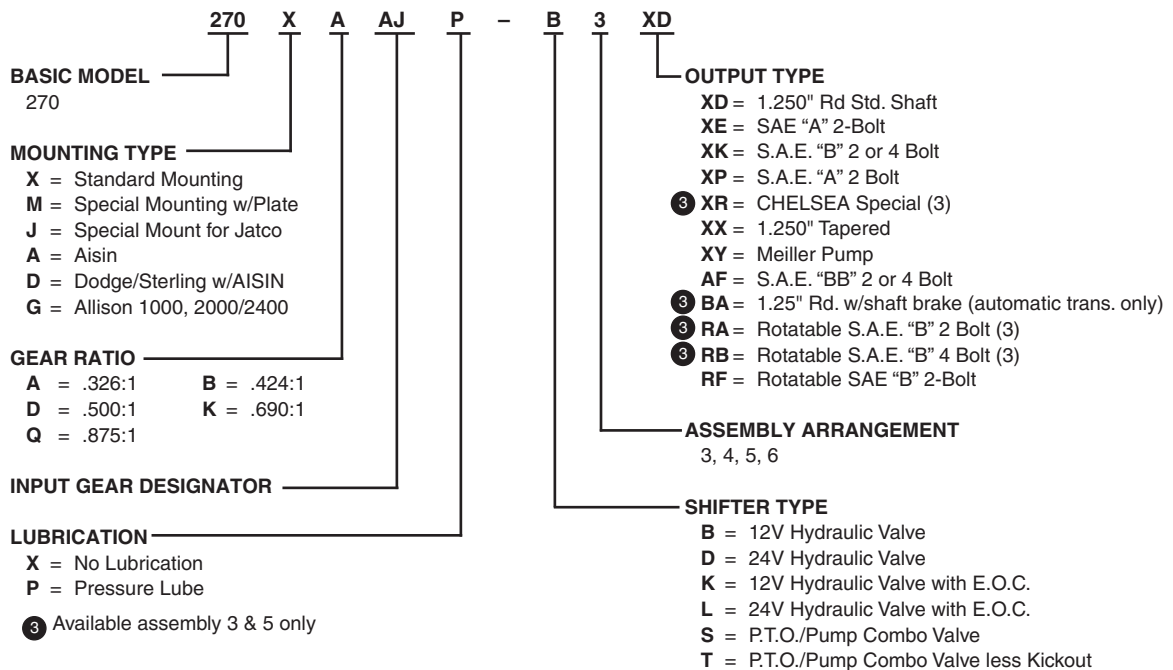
270 X A AJ P – B 3 XD

BASIC MODEL
270

MOUNTING TYPE
X = Standard Mounting
M = Special Mounting w/Plate
J = Special Mount for Jatco
A = Aisin
D = Dodge/Sterling w/AISIN
G = Allison 1000, 2000/2400

GEAR RATIO
A = .326:1
B = .424:1
D = .500:1
K = .690:1
Q = .875:1

INPUT GEAR DESIGNATOR

LUBRICATION
X = No Lubrication
P = Pressure Lube

3 Available assembly 3 & 5 only

OUTPUT TYPE
XD = 1.250" Rd Std. Shaft
XE = SAE "A" 2-Bolt
XK = S.A.E. "B" 2 or 4 Bolt
XP = S.A.E. "A" 2 Bolt
3 XR = CHELSEA Special (3)
XX = 1.250" Tapered
XY = Meiller Pump
AF = S.A.E. "BB" 2 or 4 Bolt
3 BA = 1.25" Rd. w/shaft brake (automatic trans. only)
3 RA = Rotatable S.A.E. "B" 2 Bolt (3)
3 RB = Rotatable S.A.E. "B" 4 Bolt (3)
RF = Rotatable SAE "B" 2-Bolt

ASSEMBLY ARRANGEMENT
3, 4, 5, 6

SHIFTER TYPE
B = 12V Hydraulic Valve
D = 24V Hydraulic Valve
K = 12V Hydraulic Valve with E.O.C.
L = 24V Hydraulic Valve with E.O.C.
S = P.T.O./Pump Combo Valve
T = P.T.O./Pump Combo Valve less Kickout